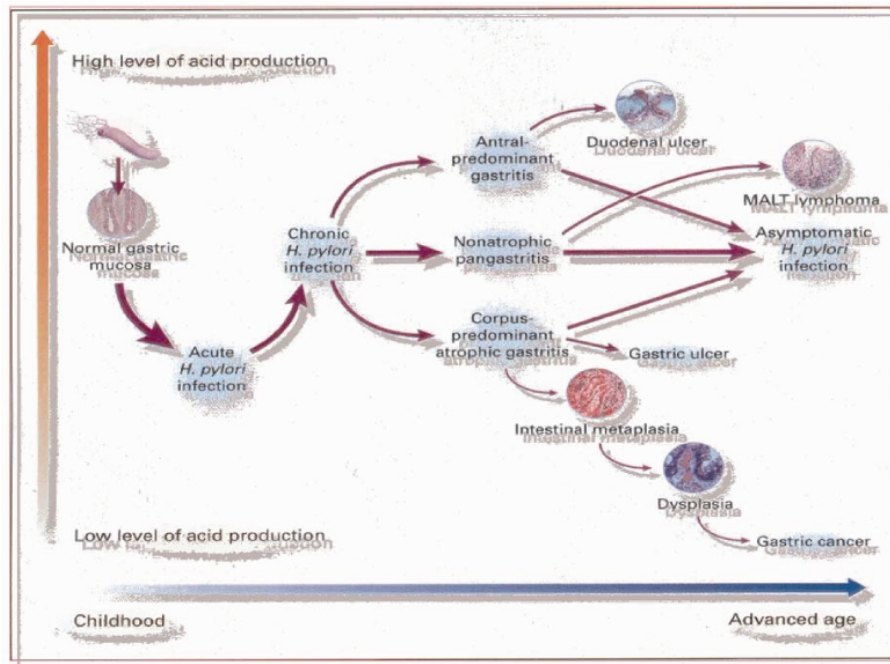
High level of acid production

Normal gastric mucosa

Acute *H. pylori* infection

Chronic *H. pylori* infection

Antral-predominant gastritis

Duodenal ulcer

MALT lymphoma

Nonatrophic pangastritis

Asymptomatic *H. pylori* infection

Corpus-predominant atrophic gastritis

Gastric ulcer

Intestinal metaplasia

Dysplasia

Low level of acid production

Gastric cancer

Childhood

Advanced age